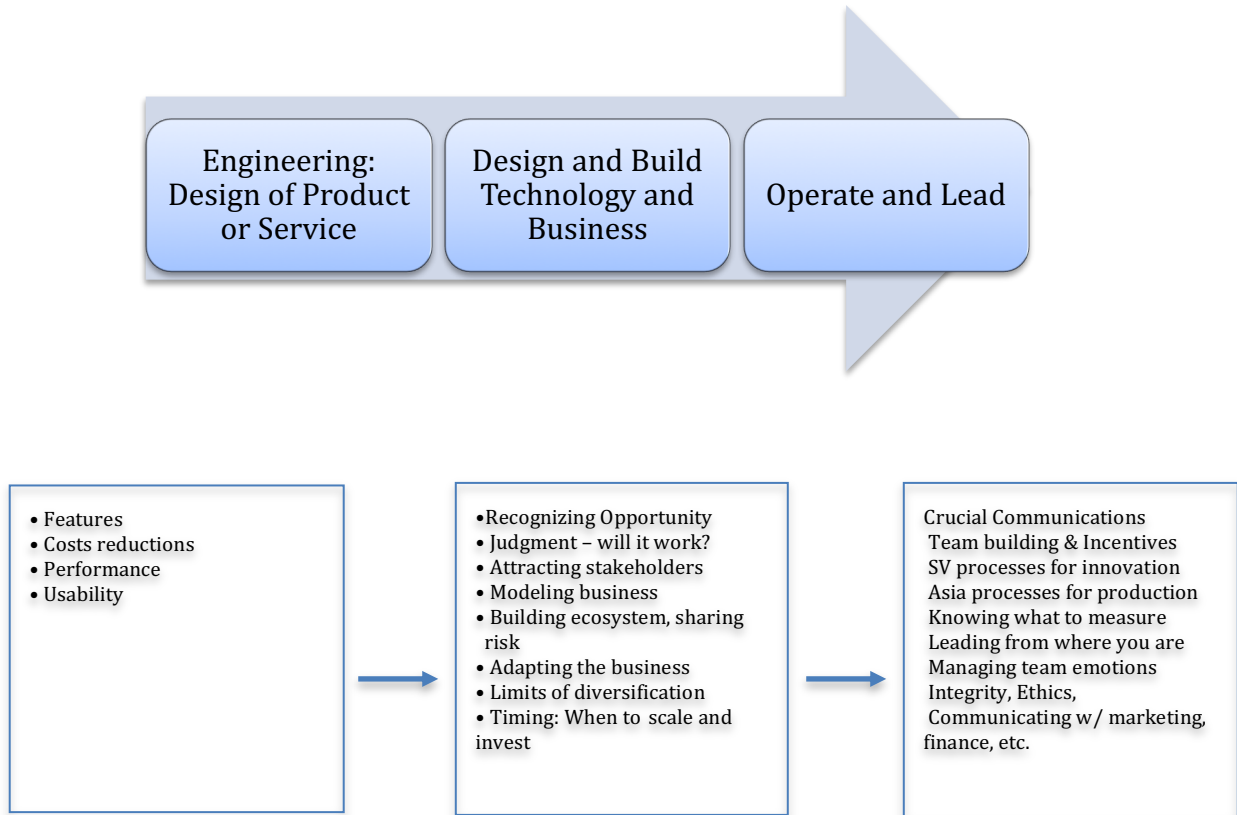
Engineering: Design of Product or Service

Design and Build Technology and Business

Operate and Lead

• Features
• Costs reductions
• Performance
• Usability

•Recognizing Opportunity
• Judgment – will it work?
• Attracting stakeholders
• Modeling business
• Building ecosystem, sharing risk
• Adapting the business
• Limits of diversification
• Timing: When to scale and invest

Crucial Communications
Team building & Incentives
SV processes for innovation
Asia processes for production
Knowing what to measure
Leading from where you are
Managing team emotions
Integrity, Ethics,
Communicating w/ marketing, finance, etc.